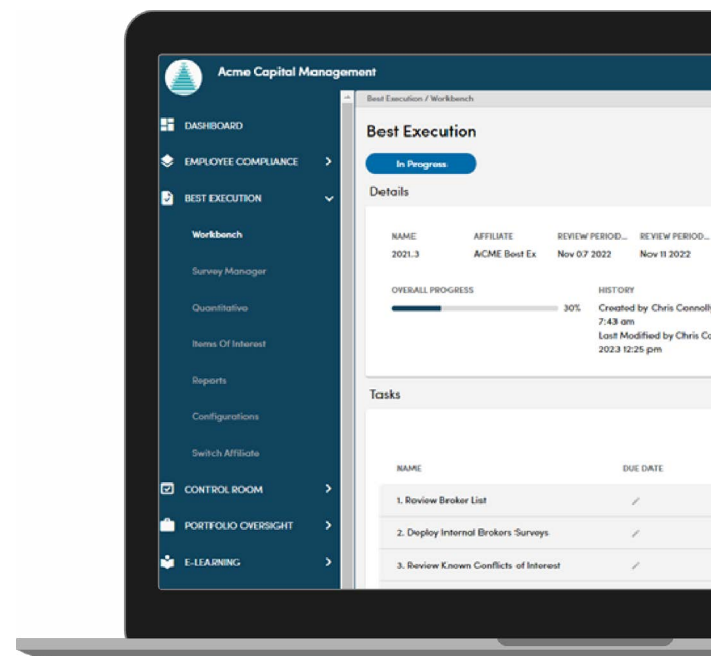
Acme Capital Management

DASHBOARD
EMPLOYEE COMPLIANCE
BEST EXECUTION
Workbench
Survey Manager
Quantitative
Items Of Interest
Reports
Configurations
Switch Affiliate
CONTROL ROOM
PORTFOLIO OVERSIGHT
E-LEARNING

Best Execution / Workbench

Best Execution

In Progress

Details

| NAME | AFFILIATE | REVIEW PERIOD... | REVIEW PERIOD... |
|---|---|---|---|
| 2021.3 | ACME Best Ex | Nov 07 2022 | Nov 11 2022 |

OVERALL PROGRESS
30%

HISTORY
Created by Chris Connoll
7:43 am
Last Modified by Chris Co
2023 12:25 pm

Tasks

| NAME | DUE DATE |
|---|---|
| 1. Review Broker List | |
| 2. Deploy Internal Brokers Surveys | |
| 3. Review Known Conflicts of Interest | |